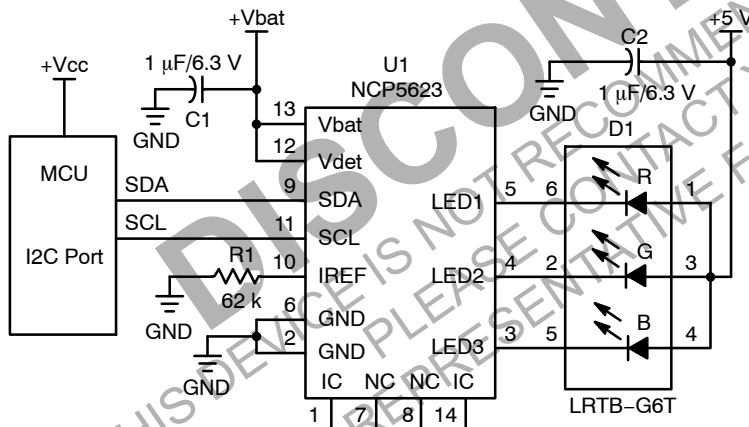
+Vbat
+5 V
+Vcc
1 µF/6.3 V
C2
U1
NCP5623
GND
1 µF/6.3 V
GND
C1
13 Vbat
12 Vdet
D1
MCU
SDA
9 SDA
SCL
11 SCL
LED1 5 6
R 1
I2C Port
R1
10 IREF
LED2 4 2
G 3
62 k
6 GND
GND
2 GND
LED3 3 5
B 4
GND
IC NC NC IC
1 7 8 14
LRTB−G6T
DISCONTINUED
THIS DEVICE IS NOT RECOMMENDED
PLEASE CONTACT YOUR
REPRESENTATIVE F